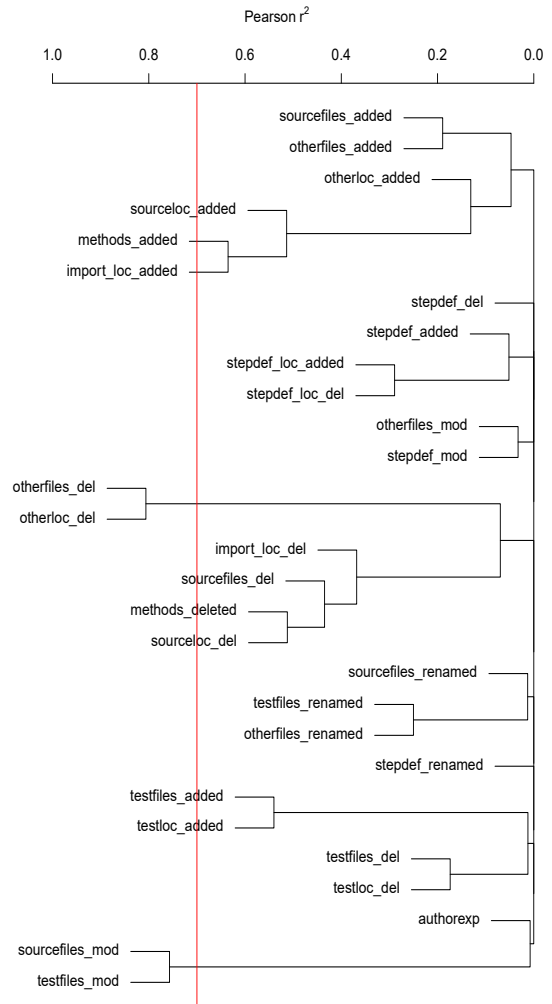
Pearson $r^2$

1.0 0.8 0.6 0.4 0.2 0.0

sourcefiles_added
otherfiles_added
otherloc_added
sourceloc_added
methods_added
import_loc_added
stepdef_del
stepdef_added
stepdef_loc_added
stepdef_loc_del
otherfiles_mod
stepdef_mod
otherfiles_del
otherloc_del
import_loc_del
sourcefiles_del
methods_deleted
sourceloc_del
sourcefiles_renamed
testfiles_renamed
otherfiles_renamed
stepdef_renamed
testfiles_added
testloc_added
testfiles_del
testloc_del
authorexp
sourcefiles_mod
testfiles_mod